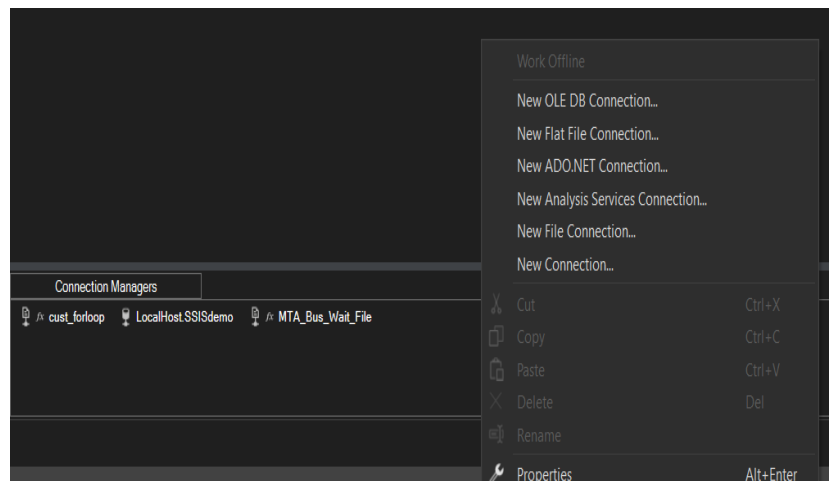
Connection Managers

fx cust_forloop LocalHost.SSISdemo fx MTA_Bus_Wait_File

Work Offline
New OLE DB Connection...
New Flat File Connection...
New ADO.NET Connection...
New Analysis Services Connection...
New File Connection...
New Connection...
Cut Ctrl+X
Copy Ctrl+C
Paste Ctrl+V
Delete Del
Rename
Properties Alt+Enter